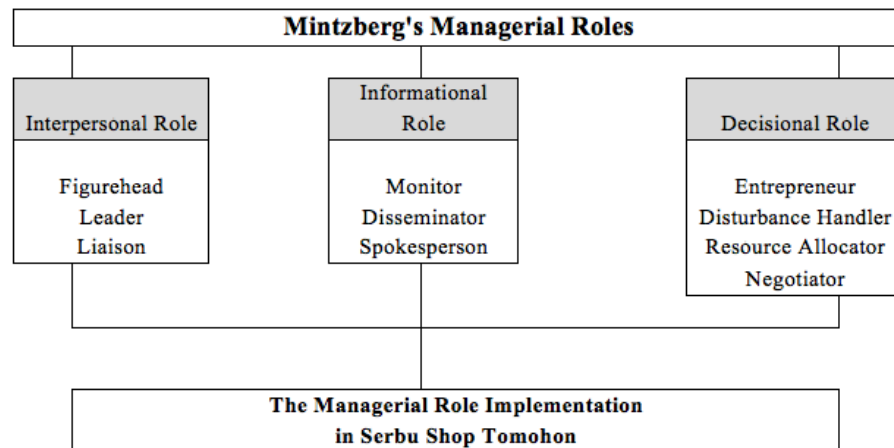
Mintzberg's Managerial Roles

Interpersonal Role

Figurehead
Leader
Liaison

Informational Role

Monitor
Disseminator
Spokesperson

Decisional Role

Entrepreneur
Disturbance Handler
Resource Allocator
Negotiator

The Managerial Role Implementation in Serbu Shop Tomohon